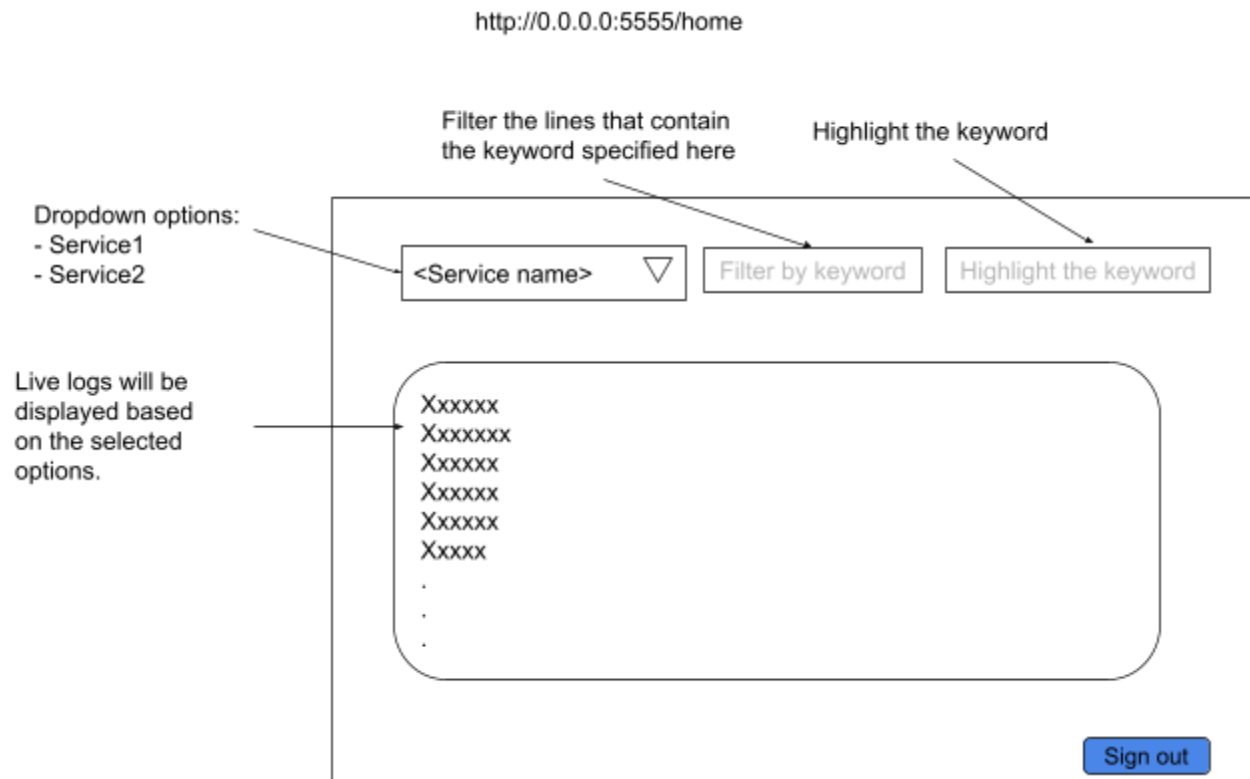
http://0.0.0.0:5555/home

Filter the lines that contain the keyword specified here

Highlight the keyword

Dropdown options:
- Service1
- Service2

<Service name>

Filter by keyword

Highlight the keyword

Live logs will be displayed based on the selected options.

Xxxxxx
Xxxxxxx
Xxxxxx
Xxxxxx
Xxxxxx
Xxxxx
.
.
.

Sign out